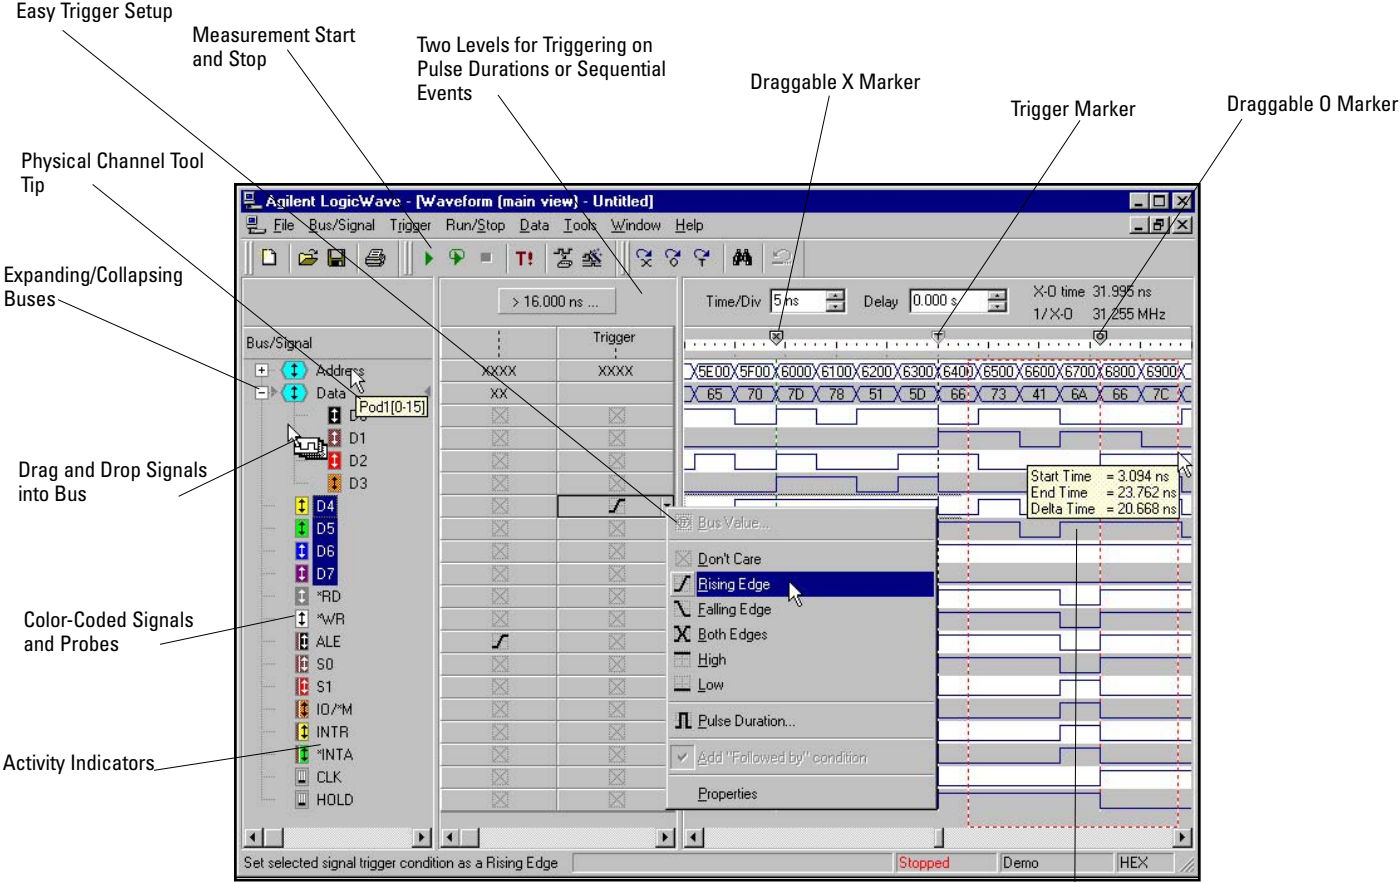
Easy Trigger Setup

Measurement Start and Stop

Two Levels for Triggering on Pulse Durations or Sequential Events

Draggable X Marker

Trigger Marker

Draggable O Marker

Physical Channel Tool Tip

Expanding/Collapsing Buses

Drag and Drop Signals into Bus

Color-Coded Signals and Probes

Activity Indicators

Agilent LogicWave - [Waveform (main view) - Untitled]

File Bus/Signal Trigger Run/Stop Data Tools Window Help

> 16.000 ns ...

Time/Div 5 ns Delay 0.000 s X-O time 31.995 ns 1/X-O 31.255 MHz

Bus/Signal

Trigger

Address XXXX XXXX

Data XX

Pod1[0-15]

D0
D1
D2
D3
D4
D5
D6
D7
*RD
*WR
ALE
S0
S1
IO/*M
INTR
*INTA
CLK
HOLD

5E00 5F00 6000 6100 6200 6300 6400 6500 6600 6700 6800 6900

65 70 7D 78 51 5D 66 73 41 6A 66 7C

Start Time = 3.094 ns
End Time = 23.762 ns
Delta Time = 20.668 ns

Bus Value...
Don't Care
Rising Edge
Falling Edge
Both Edges
High
Low
Pulse Duration...
Add "Followed by" condition
Properties

Set selected signal trigger condition as a Rising Edge

Stopped Demo HEX